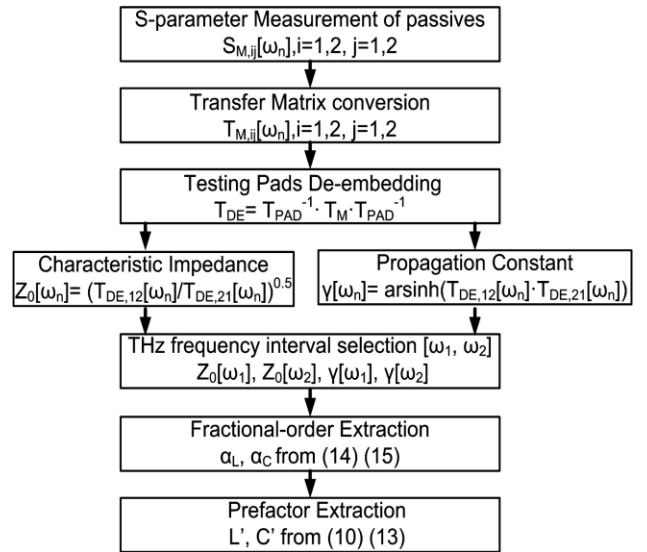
S-parameter Measurement of passives
$S_{M,ij}[\omega_n]$,i=1,2, j=1,2

Transfer Matrix conversion
$T_{M,ij}[\omega_n]$,i=1,2, j=1,2

Testing Pads De-embedding
$T_{DE}= T_{PAD}^{-1} \cdot T_M \cdot T_{PAD}^{-1}$

Characteristic Impedance
$Z_0[\omega_n]= (T_{DE,12}[\omega_n]/T_{DE,21}[\omega_n])^{0.5}$

Propagation Constant
$\gamma[\omega_n]= \text{arsinh}(T_{DE,12}[\omega_n] \cdot T_{DE,21}[\omega_n])$

THz frequency interval selection $[\omega_1, \omega_2]$
$Z_0[\omega_1]$, $Z_0[\omega_2]$, $\gamma[\omega_1]$, $\gamma[\omega_2]$

Fractional-order Extraction
$\alpha_L$, $\alpha_C$ from (14) (15)

Prefactor Extraction
L', C' from (10) (13)